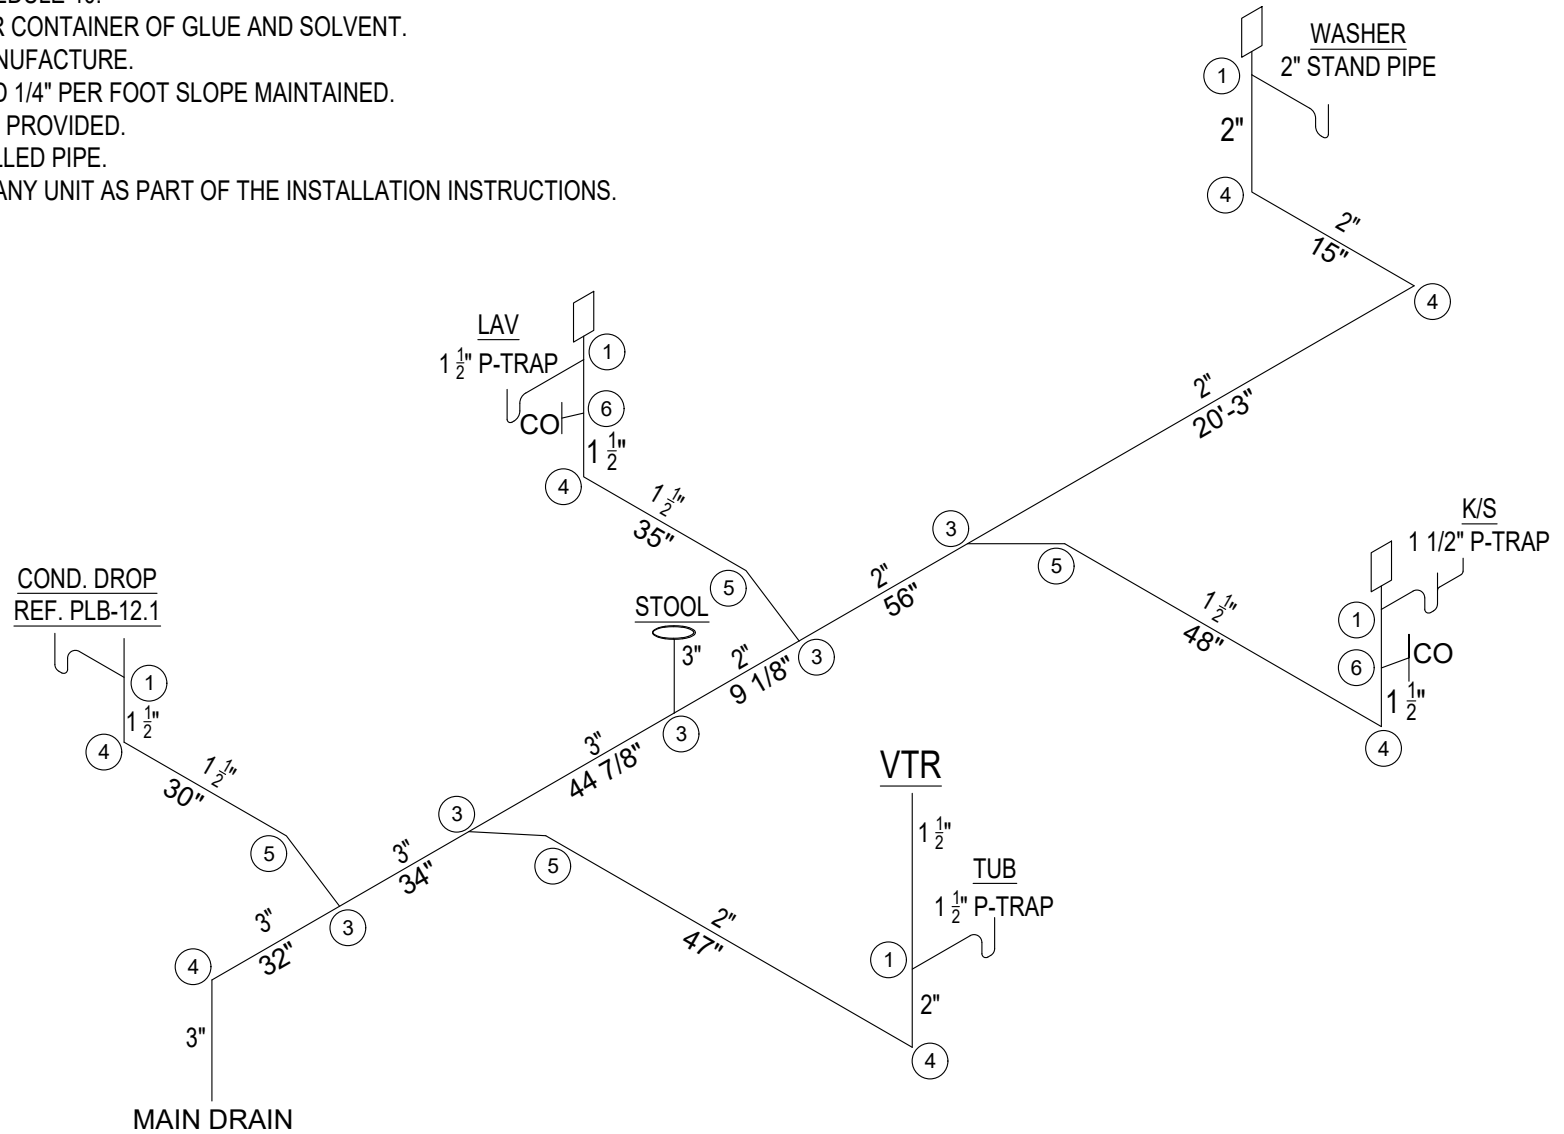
EDULE 40.
R CONTAINER OF GLUE AND SOLVENT.
NUFACTURE.
D 1/4" PER FOOT SLOPE MAINTAINED.
PROVIDED.
LLED PIPE.
ANY UNIT AS PART OF THE INSTALLATION INSTRUCTIONS.

WASHER
2" STAND PIPE
1
2"
4
2"
15"
4

LAV
$1\frac{1}{2}$" P-TRAP
1
CO
6
$1\frac{1}{2}$"
4
$1\frac{1}{2}$"
35"
5

2"
20'-3"
3
5
$1\frac{1}{2}$"
48"

K/S
1 1/2" P-TRAP
1
6
CO
$1\frac{1}{2}$"
4

COND. DROP
REF. PLB-12.1
1
$1\frac{1}{2}$"
4
$1\frac{1}{2}$"
30"
5

STOOL
3"
2"
56"
2"
9 1/8"
3
3
3"
44 7/8"

3
3"
34"
5
3"
32"
3
4
3"
MAIN DRAIN

2"
47"

VTR
$1\frac{1}{2}$"
TUB
$1\frac{1}{2}$" P-TRAP
1
2"
4